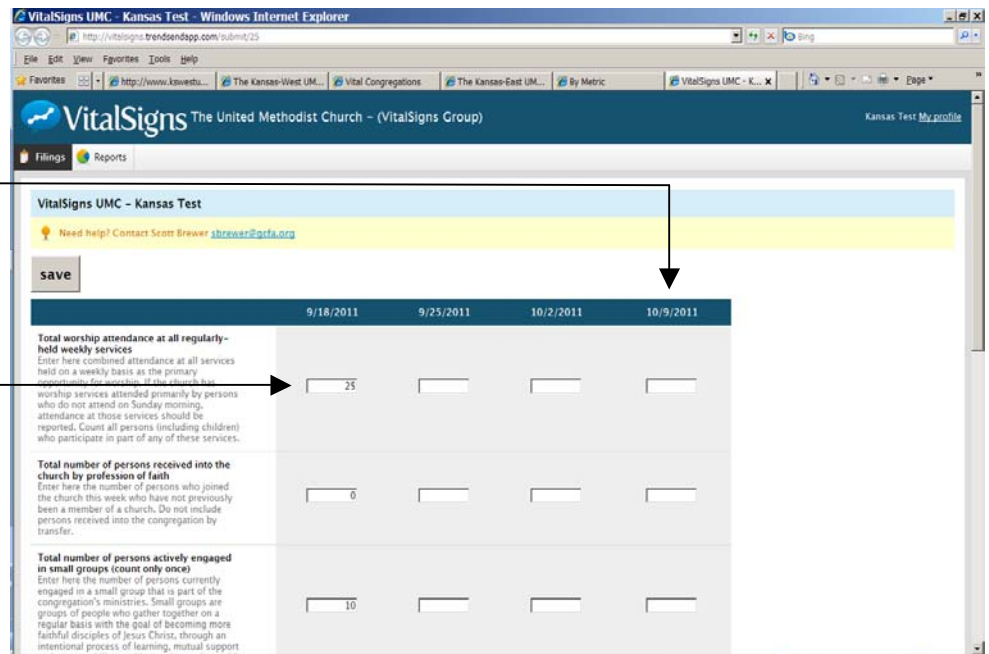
VitalSigns UMC - Kansas Test - Windows Internet Explorer

http://vitalsigns.trendsendapp.com/submit/25

Bing

File Edit View Favorites Tools Help

Favorites | http://www.kswestu... | The Kansas-West UM... | Vital Congregations | The Kansas-East UM... | By Metric | VitalSigns UMC - K... | Page

VitalSigns The United Methodist Church - (VitalSigns Group)

Kansas Test My profile

Filings Reports

VitalSigns UMC - Kansas Test

Need help? Contact Scott Brewer sbrewer@gcfa.org

save

| | 9/18/2011 | 9/25/2011 | 10/2/2011 | 10/9/2011 |
|---|---|---|---|---|
| **Total worship attendance at all regularly-held weekly services** Enter here combined attendance at all services held on a weekly basis as the primary opportunity for worship. If the church has worship services attended primarily by persons who do not attend on Sunday morning, attendance at those services should be reported. Count all persons (including children) who participate in part of any of these services. | 25 | | | |
| **Total number of persons received into the church by profession of faith** Enter here the number of persons who joined the church this week who have not previously been a member of a church. Do not include persons received into the congregation by transfer. | 0 | | | |
| **Total number of persons actively engaged in small groups (count only once)** Enter here the number of persons currently engaged in a small group that is part of the congregation's ministries. Small groups are groups of people who gather together on a regular basis with the goal of becoming more faithful disciples of Jesus Christ, through an intentional process of learning, mutual support | 10 | | | |